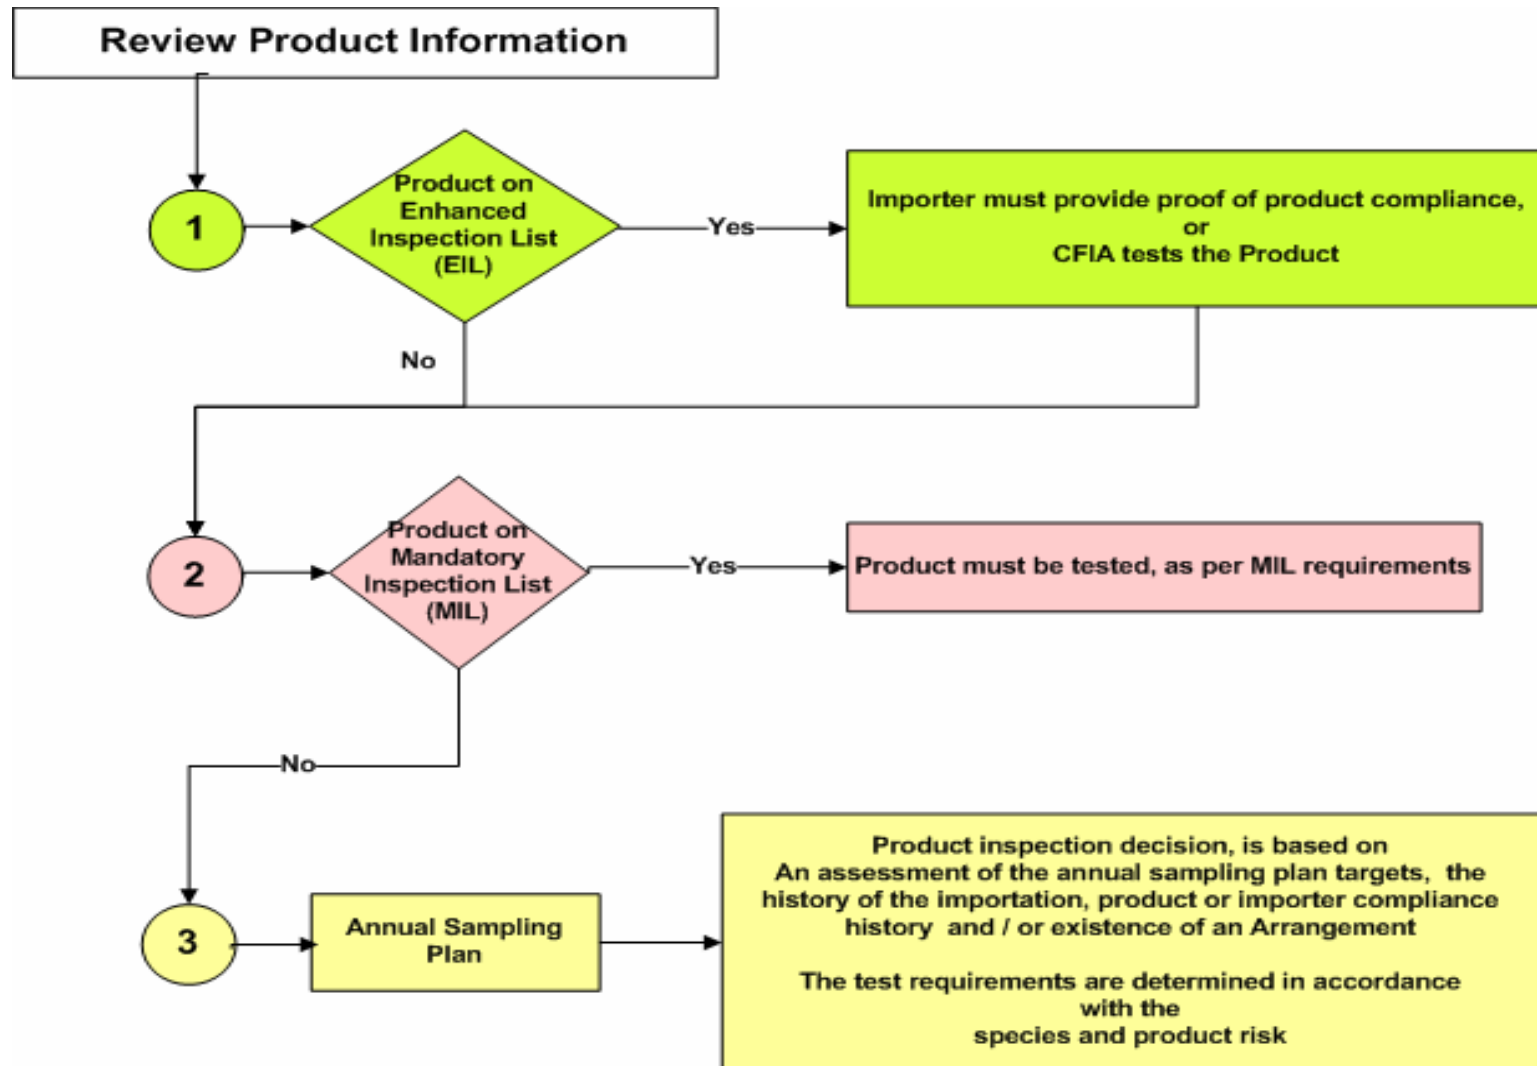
Review Product Information

1

Product on Enhanced Inspection List (EIL)

Yes

Importer must provide proof of product compliance, or CFIA tests the Product

No

2

Product on Mandatory Inspection List (MIL)

Yes

Product must be tested, as per MIL requirements

No

3

Annual Sampling Plan

Product inspection decision, is based on An assessment of the annual sampling plan targets, the history of the importation, product or importer compliance history and / or existence of an Arrangement

The test requirements are determined in accordance with the species and product risk